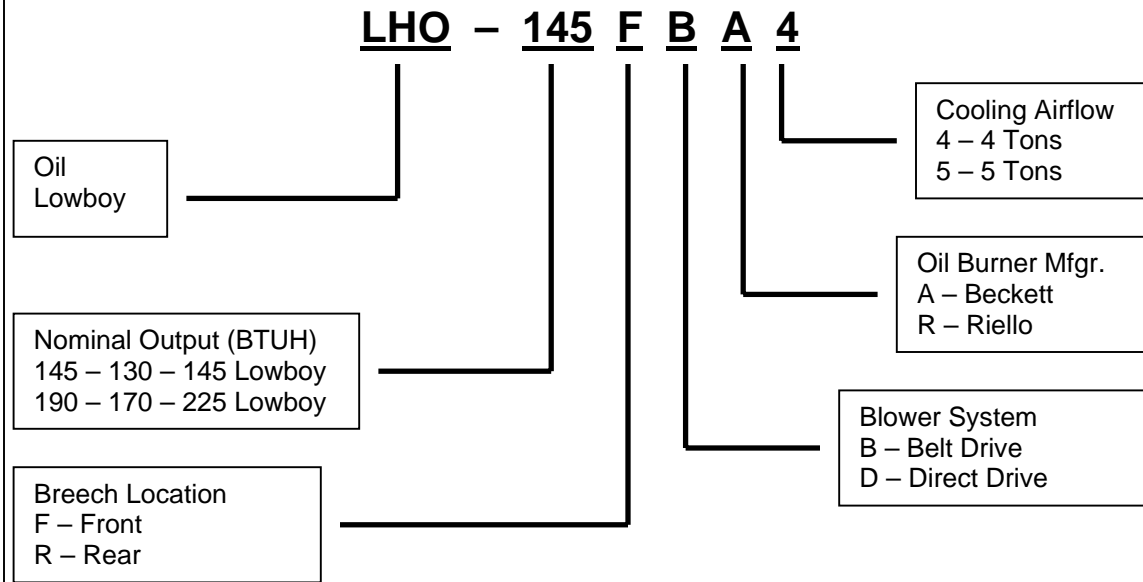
LHO – 145 F B A 4

Cooling Airflow
4 – 4 Tons
5 – 5 Tons

Oil
Lowboy

Oil Burner Mfgr.
A – Beckett
R – Riello

Nominal Output (BTUH)
145 – 130 – 145 Lowboy
190 – 170 – 225 Lowboy

Blower System
B – Belt Drive
D – Direct Drive

Breech Location
F – Front
R – Rear